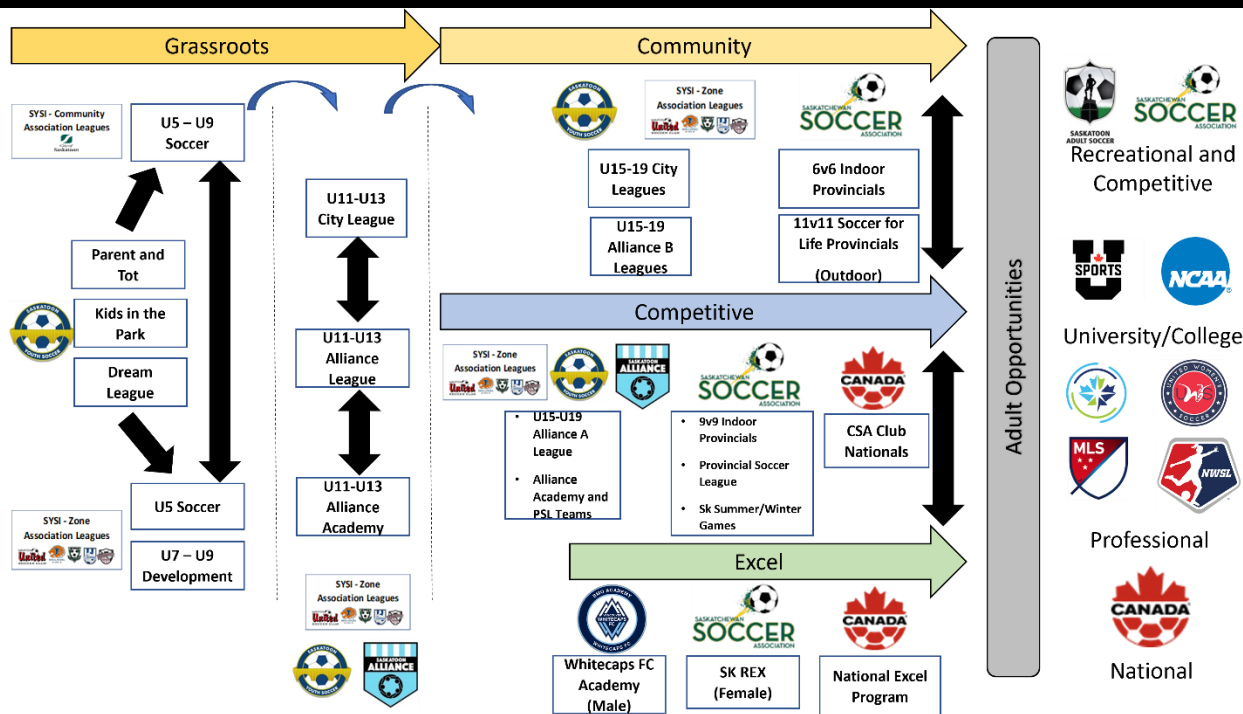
Grassroots

Community

SYSI - Community Association Leagues

U5 – U9 Soccer

Parent and Tot

Kids in the Park

Dream League

U5 Soccer

SYSI - Zone Association Leagues

U7 – U9 Development

U11-U13 City League

U11-U13 Alliance League

U11-U13 Alliance Academy

SYSI - Zone Association Leagues

SYSI - Zone Association Leagues

U15-19 City Leagues

U15-19 Alliance B Leagues

SASKATCHEWAN SOCCER ASSOCIATION

6v6 Indoor Provincials

11v11 Soccer for Life Provincials (Outdoor)

Competitive

SYSI - Zone Association Leagues

SASKATOON ALLIANCE

- U15-U19 Alliance A League
- Alliance Academy and PSL Teams

SASKATCHEWAN SOCCER ASSOCIATION

- 9v9 Indoor Provincials
- Provincial Soccer League
- Sk Summer/Winter Games

CANADA

CSA Club Nationals

Excel

Whitecaps FC Academy (Male)

SASKATCHEWAN SOCCER ASSOCIATION

SK REX (Female)

CANADA

National Excel Program

Adult Opportunities

SASKATOON ADULT SOCCER

SASKATCHEWAN SOCCER ASSOCIATION

Recreational and Competitive

U SPORTS

NCAA

University/College

MLS

NWSL

Professional

CANADA

National